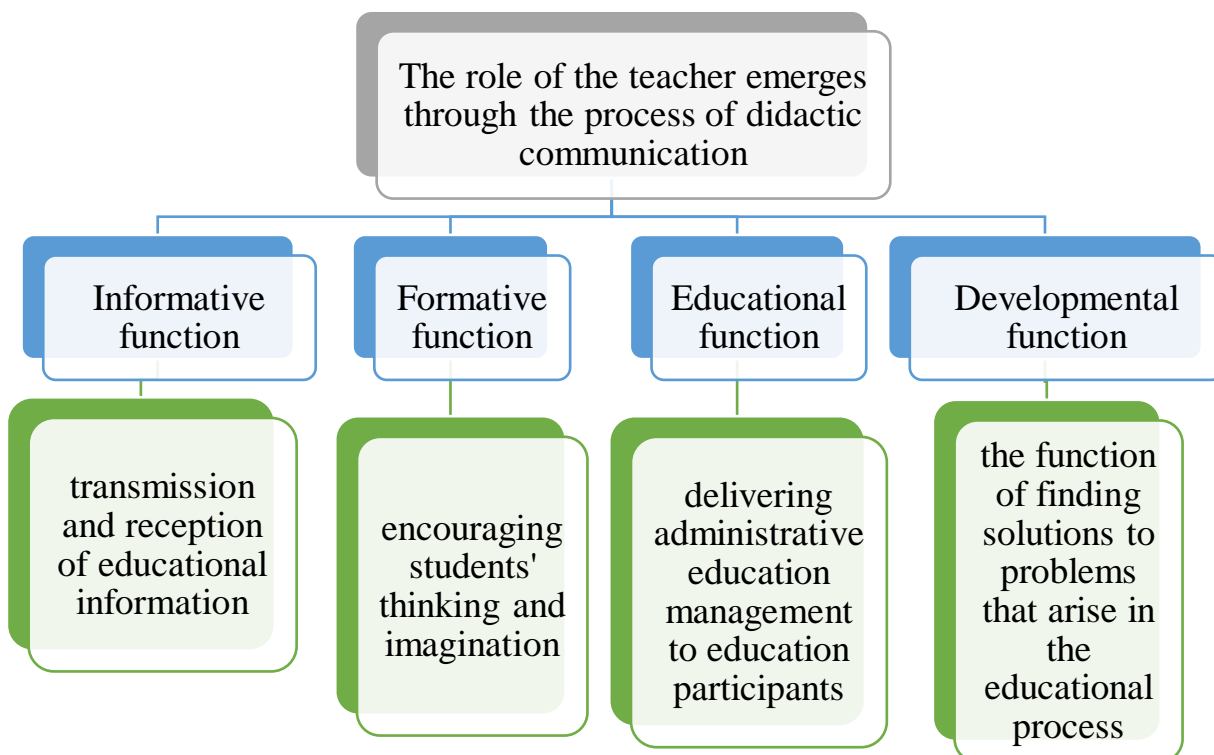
The role of the teacher emerges through the process of didactic communication

Informative function

transmission and reception of educational information

Formative function

encouraging students' thinking and imagination

Educational function

delivering administrative education management to education participants

Developmental function

the function of finding solutions to problems that arise in the educational process